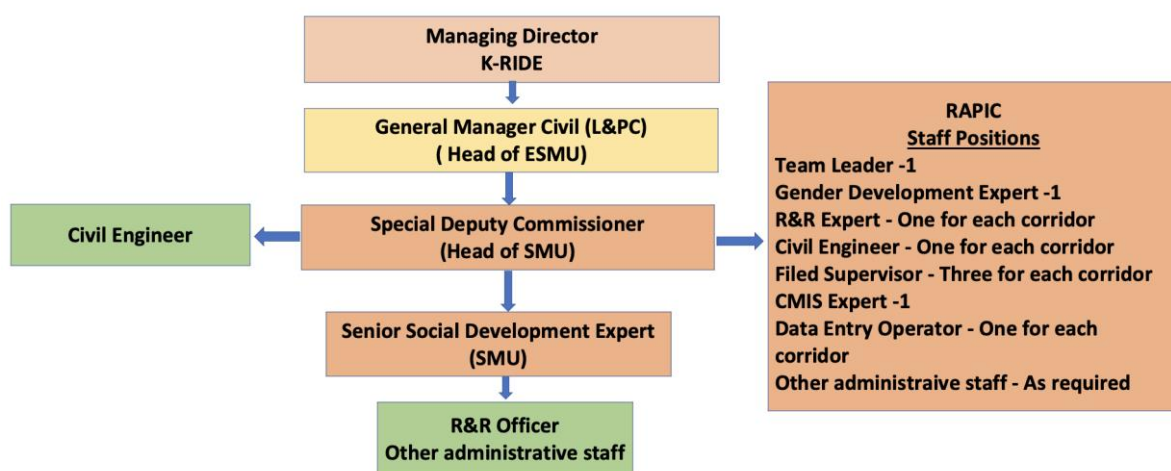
Managing Director
K-RIDE

General Manager Civil (L&PC)
( Head of ESMU)

Civil Engineer

Special Deputy Commissioner
(Head of SMU)

RAPIC
Staff Positions
Team Leader -1
Gender Development Expert -1
R&R Expert - One for each corridor
Civil Engineer - One for each corridor
Filed Supervisor - Three for each corridor
CMIS Expert -1
Data Entry Operator - One for each corridor
Other administraive staff - As required

Senior Social Development Expert
(SMU)

R&R Officer
Other administrative staff